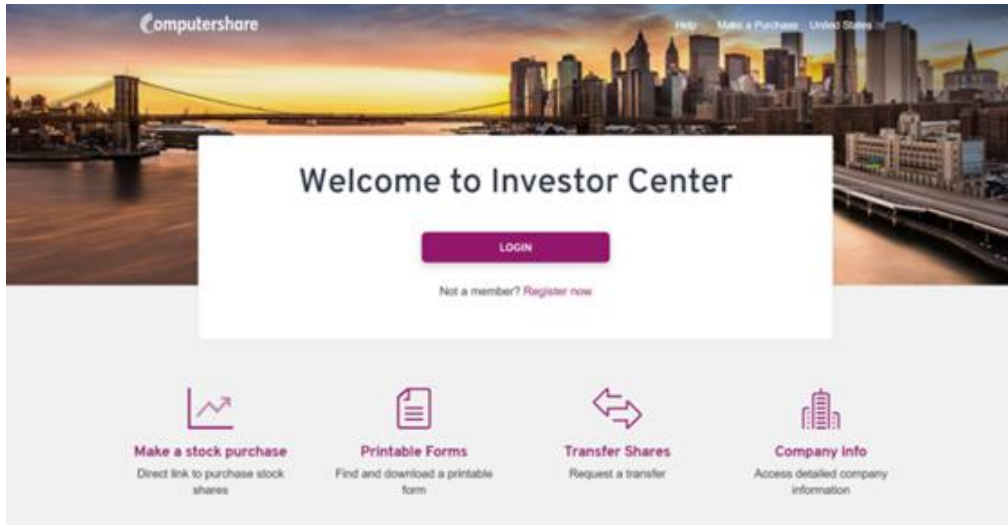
computershare

Help Make a Purchase United States

Welcome to Investor Center

LOGIN

Not a member? Register now

Make a stock purchase
Direct link to purchase stock shares

Printable Forms
Find and download a printable form

Transfer Shares
Request a transfer

Company Info
Access detailed company information